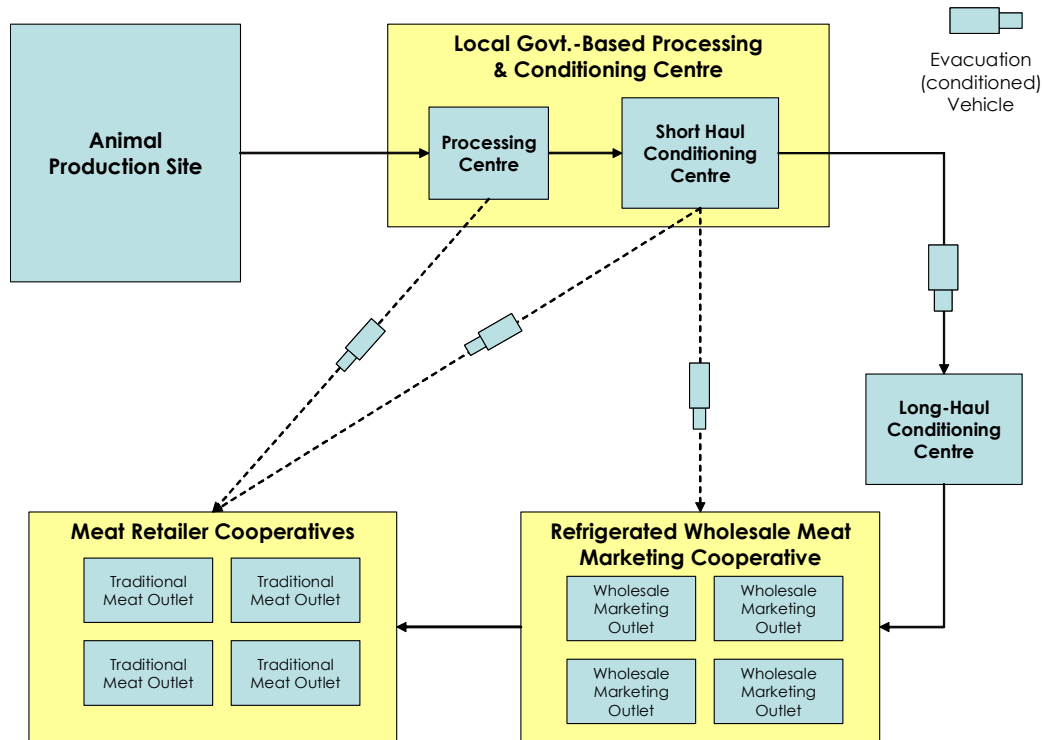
Evacuation (conditioned) Vehicle

Animal Production Site

Local Govt.-Based Processing & Conditioning Centre

Processing Centre

Short Haul Conditioning Centre

Long-Haul Conditioning Centre

Meat Retailer Cooperatives

Traditional Meat Outlet

Traditional Meat Outlet

Traditional Meat Outlet

Traditional Meat Outlet

Refrigerated Wholesale Meat Marketing Cooperative

Wholesale Marketing Outlet

Wholesale Marketing Outlet

Wholesale Marketing Outlet

Wholesale Marketing Outlet